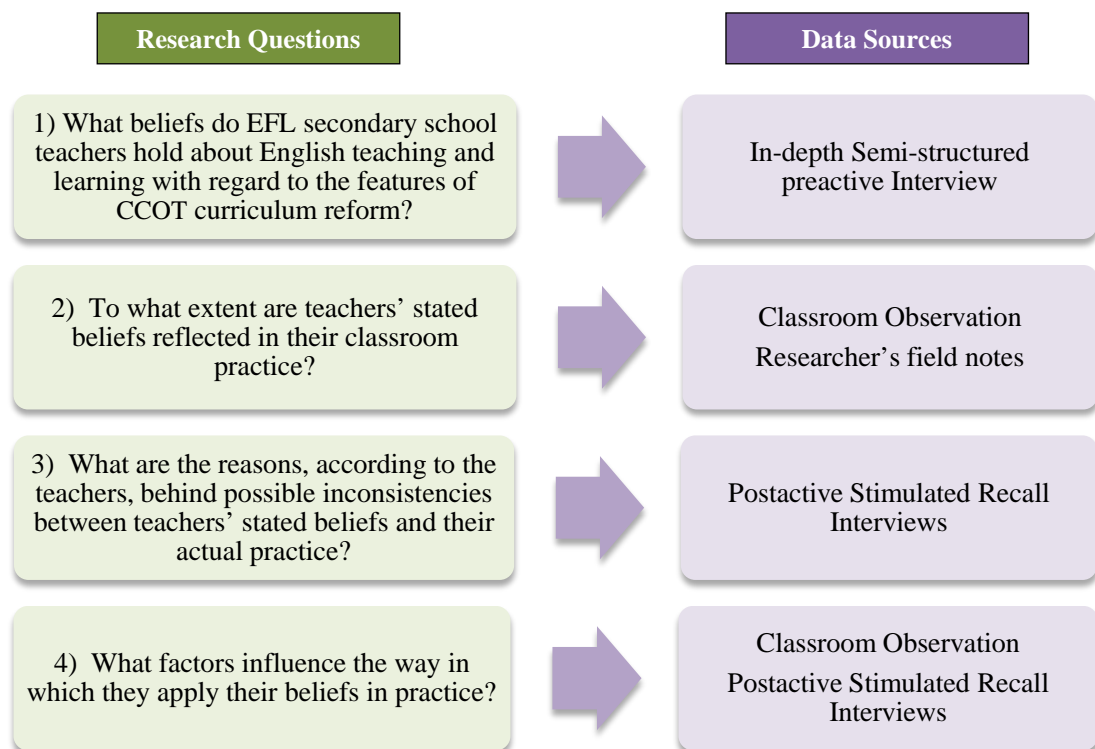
Research Questions

Data Sources

1) What beliefs do EFL secondary school teachers hold about English teaching and learning with regard to the features of CCOT curriculum reform?

In-depth Semi-structured preactive Interview

2) To what extent are teachers' stated beliefs reflected in their classroom practice?

Classroom Observation
Researcher's field notes

3) What are the reasons, according to the teachers, behind possible inconsistencies between teachers' stated beliefs and their actual practice?

Postactive Stimulated Recall Interviews

4) What factors influence the way in which they apply their beliefs in practice?

Classroom Observation
Postactive Stimulated Recall Interviews